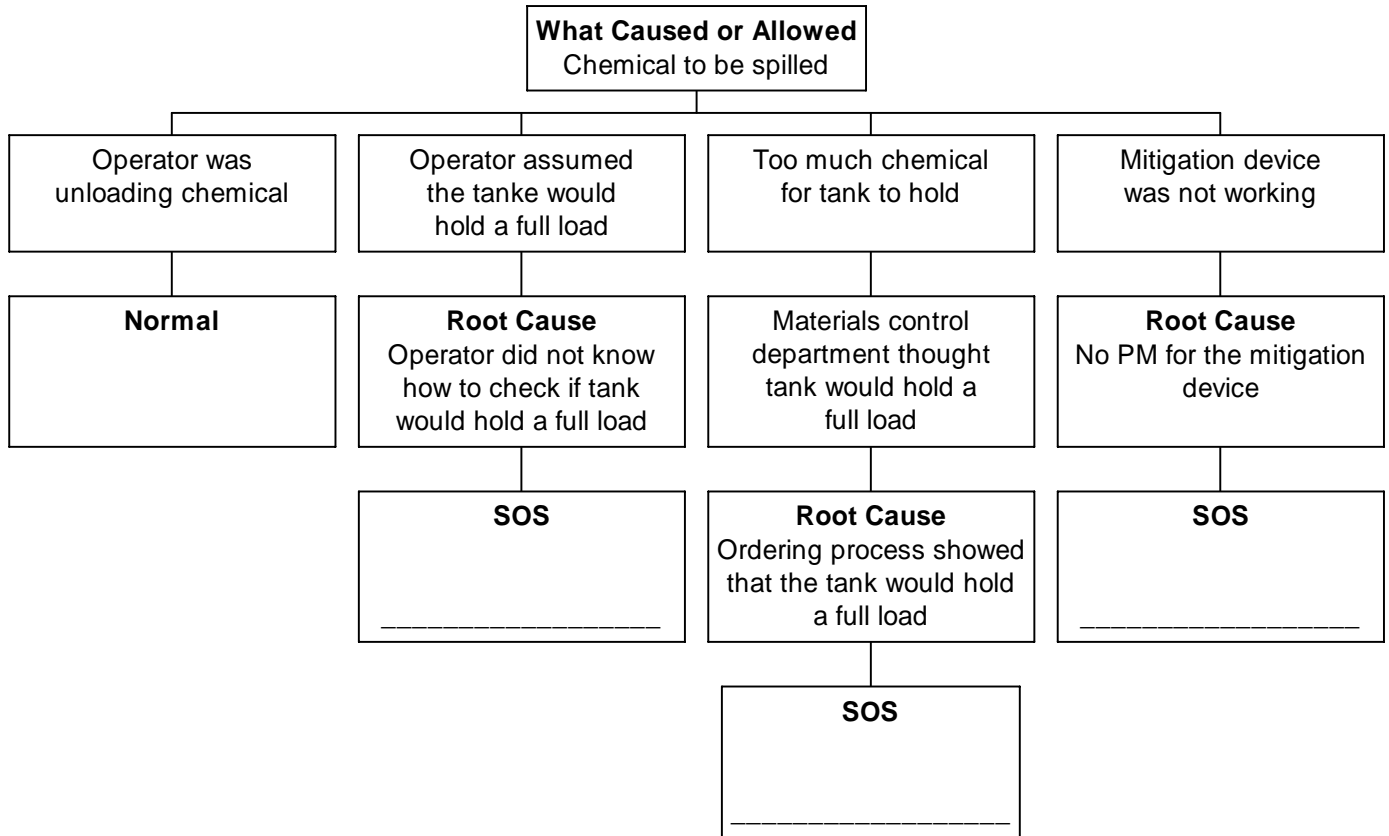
What Caused or Allowed
Chemical to be spilled

Operator was unloading chemical

Normal

Operator assumed the tanke would hold a full load

Root Cause
Operator did not know how to check if tank would hold a full load

SOS
__________________

Too much chemical for tank to hold

Materials control department thought tank would hold a full load

Root Cause
Ordering process showed that the tank would hold a full load

SOS
__________________

Mitigation device was not working

Root Cause
No PM for the mitigation device

SOS
__________________